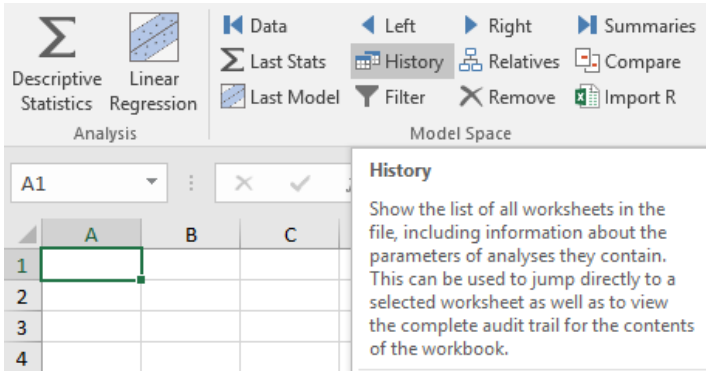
Descriptive Statistics
Linear Regression
Analysis

Data
Last Stats
Last Model
Left
History
Filter
Right
Relatives
Remove
Summaries
Compare
Import R
Model Space

A1

A
B
C
1
2
3
4

History

Show the list of all worksheets in the file, including information about the parameters of analyses they contain. This can be used to jump directly to a selected worksheet as well as to view the complete audit trail for the contents of the workbook.